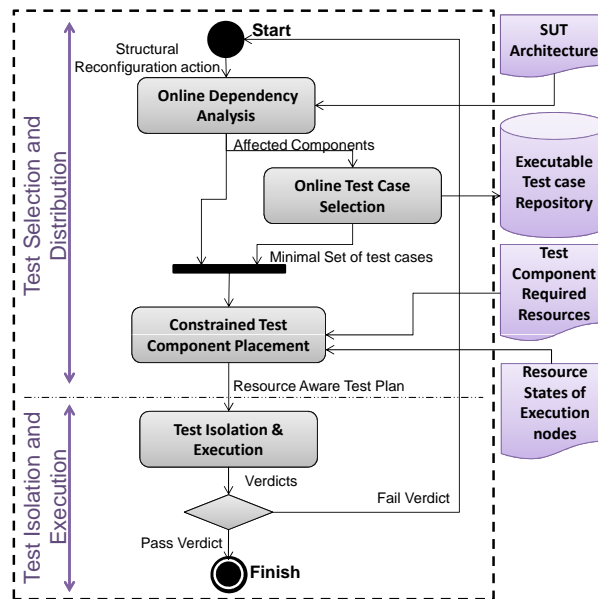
Test Selection and Distribution

Test Isolation and Execution

Start

Structural Reconfiguration action

Online Dependency Analysis

Affected Components

Online Test Case Selection

Minimal Set of test cases

Constrained Test Component Placement

Resource Aware Test Plan

Test Isolation & Execution

Verdicts

Fail Verdict

Pass Verdict

Finish

SUT Architecture

Executable Test case Repository

Test Component Required Resources

Resource States of Execution nodes